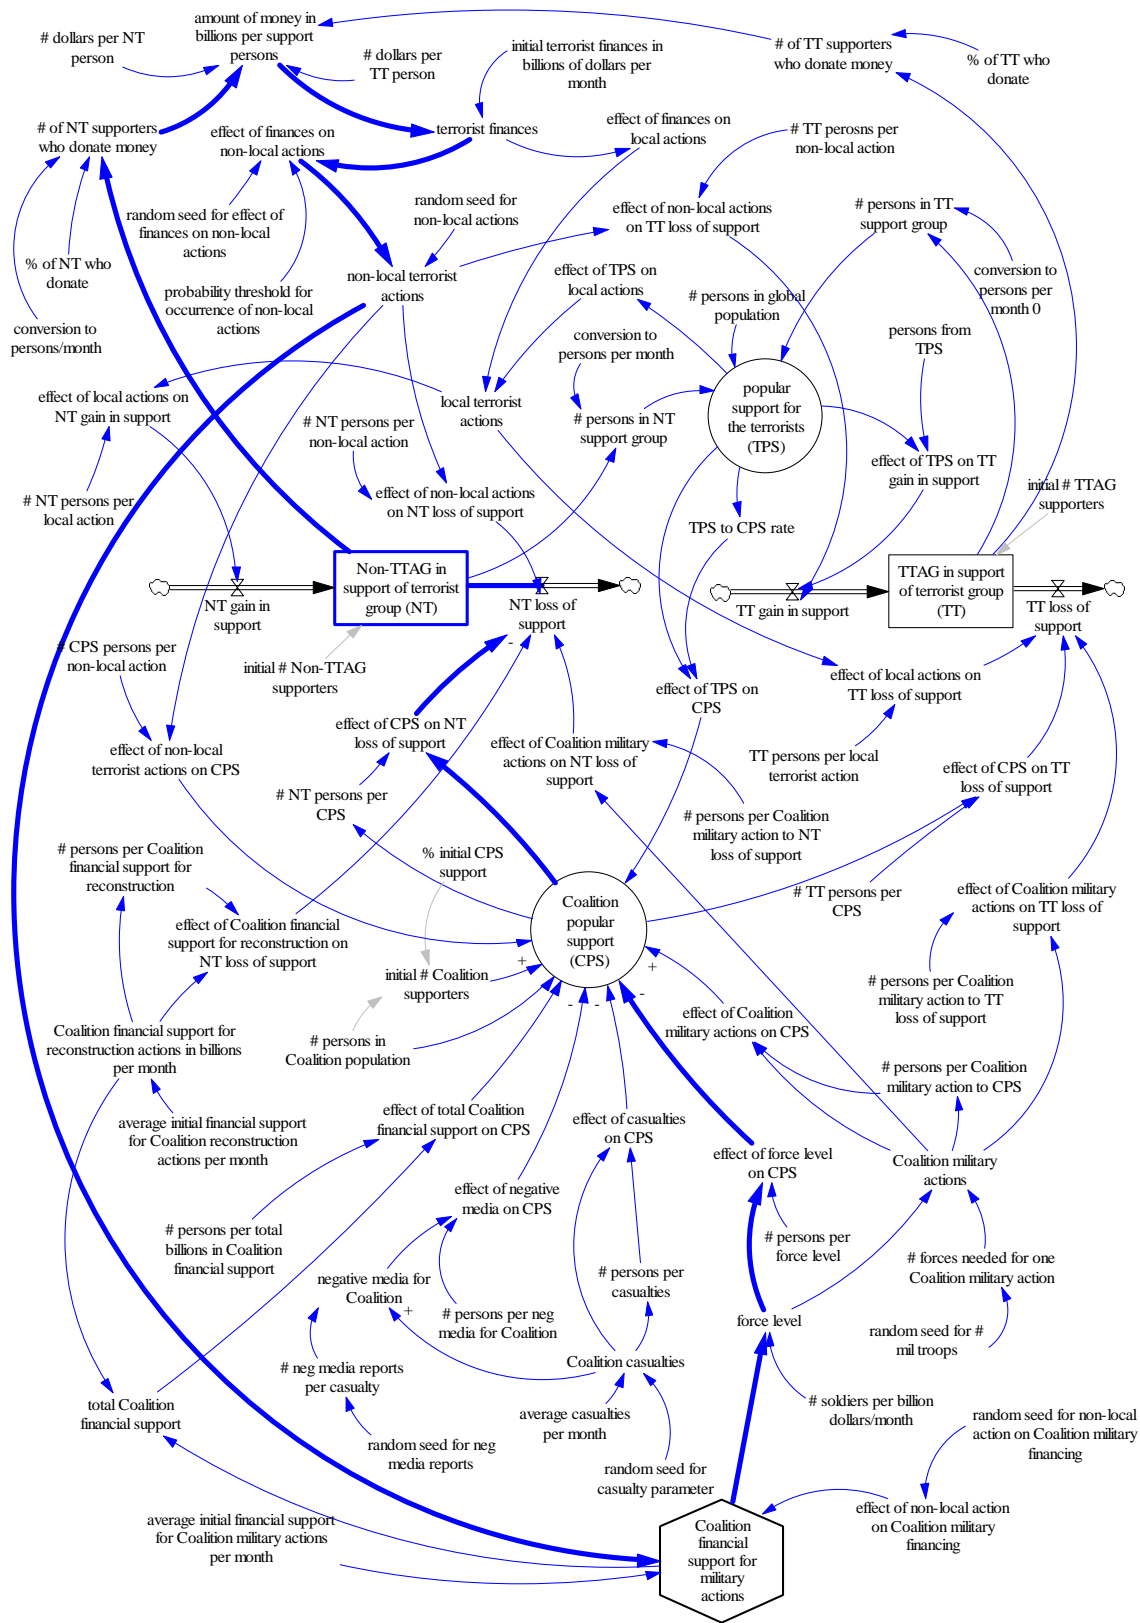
amount of money in billions per support persons

# dollars per NT person

# dollars per TT person

initial terrorist finances in billions of dollars per month

# of TT supporters who donate money

% of TT who donate

# of NT supporters who donate money

effect of finances on non-local actions

terrorist finances

effect of finances on local actions

# TT perosns per non-local action

random seed for effect of finances on non-local actions

random seed for non-local actions

effect of non-local actions on TT loss of support

# persons in TT support group

% of NT who donate

probability threshold for occurrence of non-local actions

non-local terrorist actions

effect of TPS on local actions

# persons in global population

conversion to persons per month 0

conversion to persons/month

conversion to persons per month

persons from TPS

effect of local actions on NT gain in support

local terrorist actions

# persons in NT support group

popular support for the terrorists (TPS)

# NT persons per non-local action

effect of TPS on TT gain in support

# NT persons per local action

effect of non-local actions on NT loss of support

TPS to CPS rate

initial # TTAG supporters

Non-TTAG in support of terrorist group (NT)

NT gain in support

NT loss of support

TT gain in support

TTAG in support of terrorist group (TT)

TT loss of support

# CPS persons per non-local action

initial # Non-TTAG supporters

effect of TPS on CPS

effect of local actions on TT loss of support

effect of CPS on NT loss of support

effect of Coalition military actions on NT loss of support

effect of non-local terrorist actions on CPS

TT persons per local terrorist action

effect of CPS on TT loss of support

# NT persons per CPS

# persons per Coalition military action to NT loss of support

# persons per Coalition financial support for reconstruction

% initial CPS support

Coalition popular support (CPS)

# TT persons per CPS

effect of Coalition military actions on TT loss of support

effect of Coalition financial support for reconstruction on NT loss of support

initial # Coalition supporters

+

+

# persons per Coalition military action to TT loss of support

effect of Coalition military actions on CPS

Coalition financial support for reconstruction actions in billions per month

# persons in Coalition population

- - -

-

# persons per Coalition military action to CPS

average initial financial support for Coalition reconstruction actions per month

effect of total Coalition financial support on CPS

effect of casualties on CPS

Coalition military actions

effect of force level on CPS

effect of negative media on CPS

# persons per total billions in Coalition financial support

# persons per force level

# forces needed for one Coalition military action

negative media for Coalition

# persons per casualties

+

# persons per neg media for Coalition

force level

random seed for # mil troops

# neg media reports per casualty

Coalition casualties

total Coalition financial support

# soldiers per billion dollars/month

average casualties per month

random seed for non-local action on Coalition military financing

random seed for neg media reports

random seed for casualty parameter

effect of non-local action on Coalition military financing

average initial financial support for Coalition military actions per month

Coalition financial support for military actions